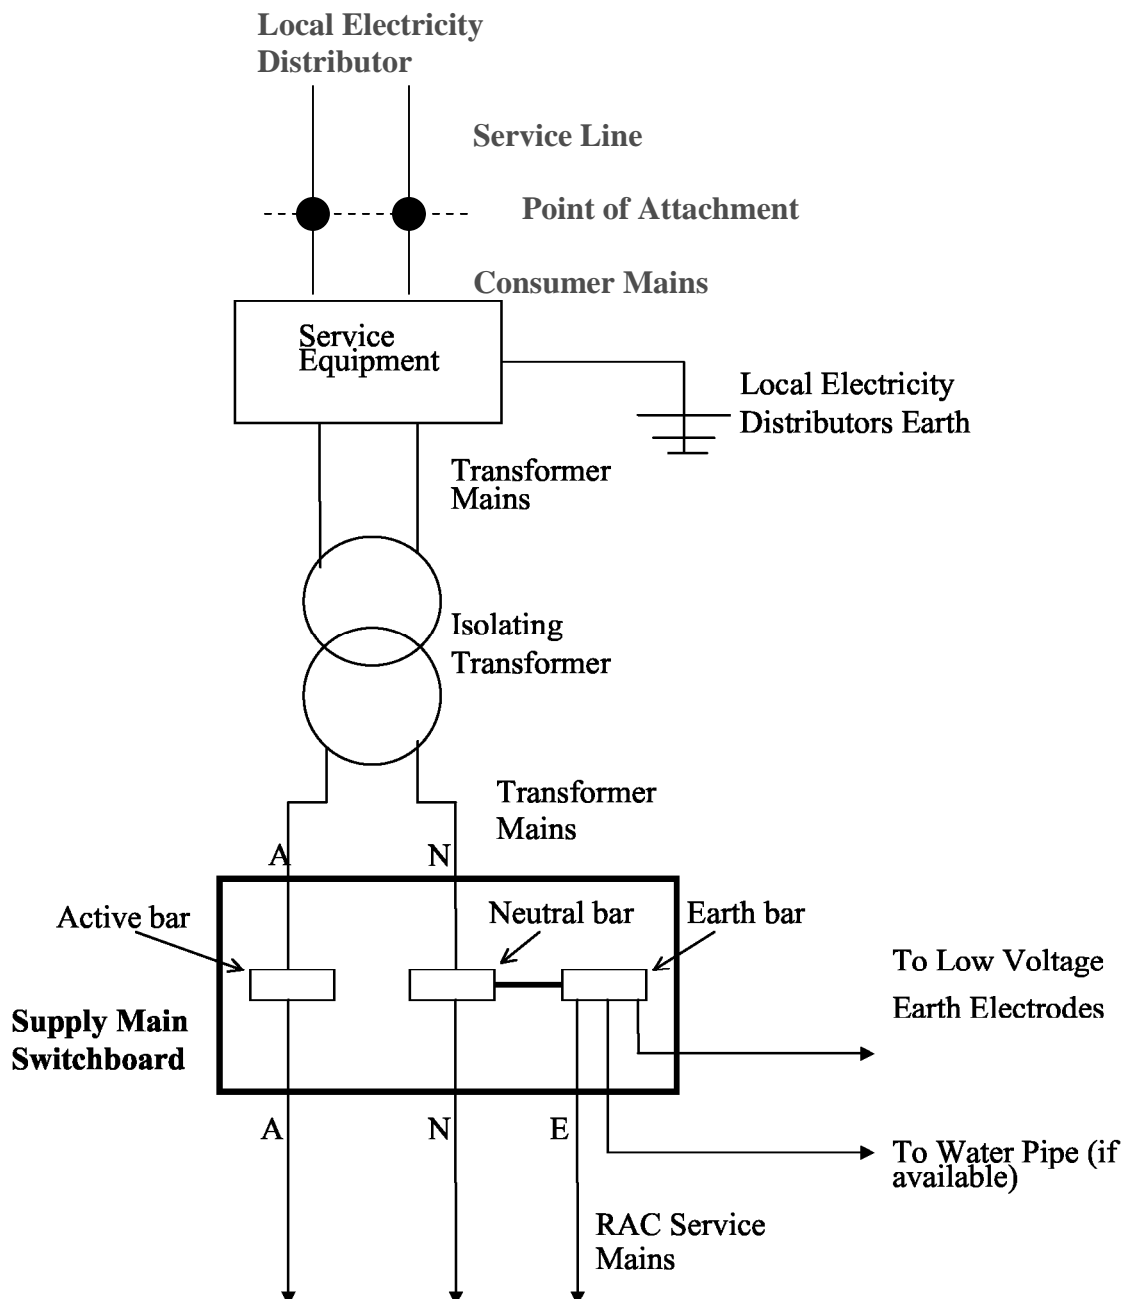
Local Electricity Distributor

Service Line

Point of Attachment

Consumer Mains

Service Equipment

Local Electricity Distributors Earth

Transformer Mains

Isolating Transformer

Transformer Mains

A

N

Active bar

Neutral bar

Earth bar

To Low Voltage Earth Electrodes

Supply Main Switchboard

A

N

E

To Water Pipe (if available)

RAC Service Mains